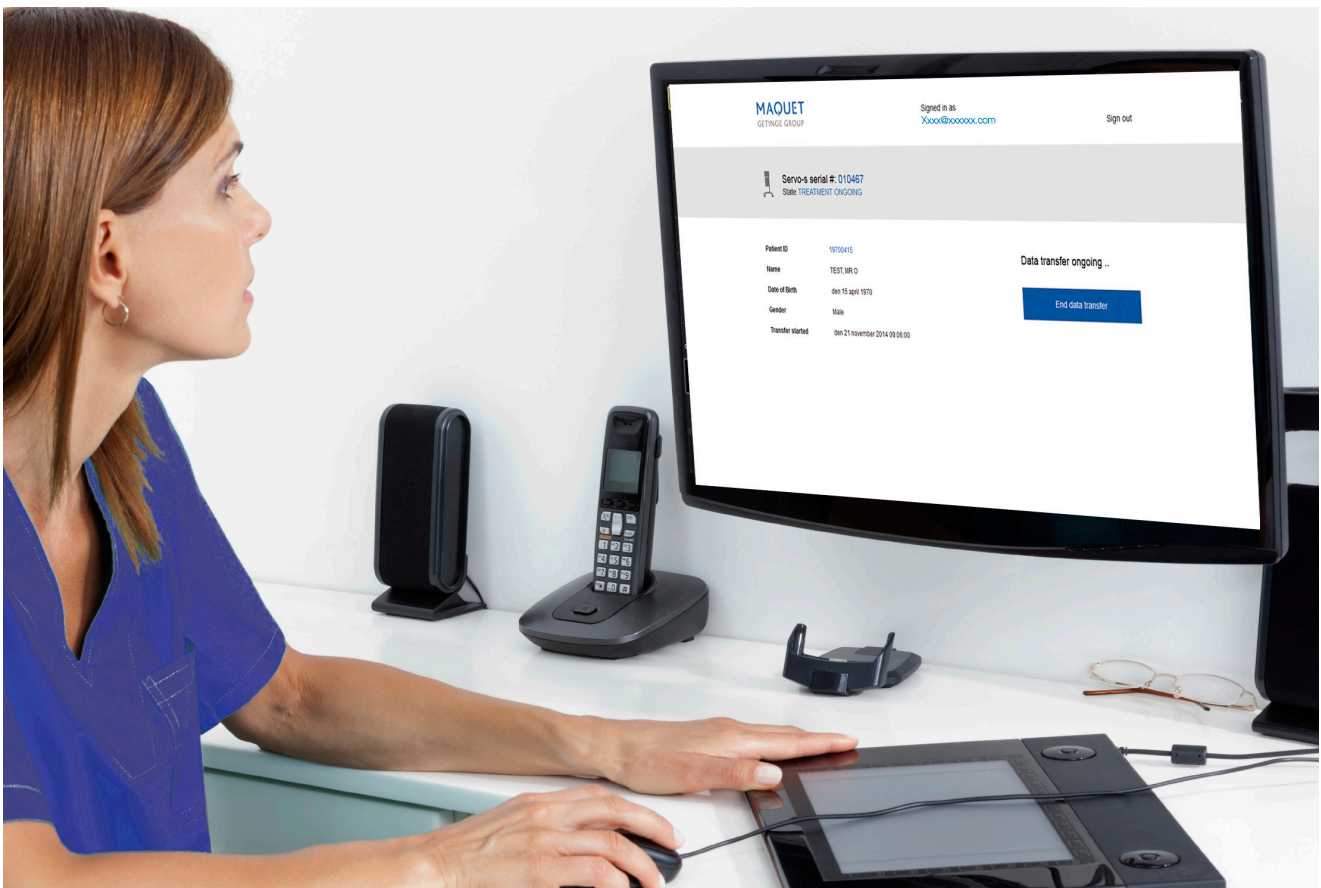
MAQUET
GETINGE GROUP

Signed in as
Xxxx@xxxxxx.com

Sign out

Servo-s serial #: 010467
State TREATMENT ONGOING

| Patient ID | 19700415 |
|---|---|
| Name | TEST, MR O |
| Date of Birth | den 15 april 1970 |
| Gender | Male |
| Transfer started | den 21 november 2014 09:06:00 |

Data transfer ongoing ..

End data transfer